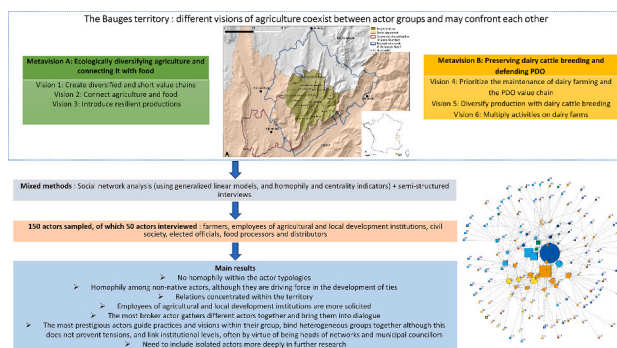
The Bauges territory : different visions of agriculture coexist between actor groups and may confront each other

Metavision A: Ecologically diversifying agriculture and connecting it with food

Vision 1: Create diversified and short value chains
Vision 2: Connect agriculture and food
Vision 3: Introduce resilient productions

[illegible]

Metavision B: Preserving dairy cattle breeding and defending PDO

Vision 4: Prioritize the maintenance of dairy farming and the PDO value chain
Vision 5: Diversify production with dairy cattle breeding
Vision 6: Multiply activities on dairy farms

Mixed methods : Social network analysis (using generalized linear models, and homophily and centrality indicators) + semi-structured interviews

150 actors sampled, of which 50 actors interviewed : farmers, employees of agricultural and local development institutions, civil society, elected officials, food processors and distributors

Main results
No homophily within the actor typologies
Homophily among non-native actors, although they are driving force in the development of ties
Relations concentrated within the territory
Employees of agricultural and local development institutions are more solicited
The most broker actor gathers different actors together and bring them into dialogue
The most prestigious actors guide practices and visions within their group, bind heterogeneous groups together although this does not prevent tensions, and link institutional levels, often by virtue of being heads of networks and municipal councillors
Need to include isolated actors more deeply in further research